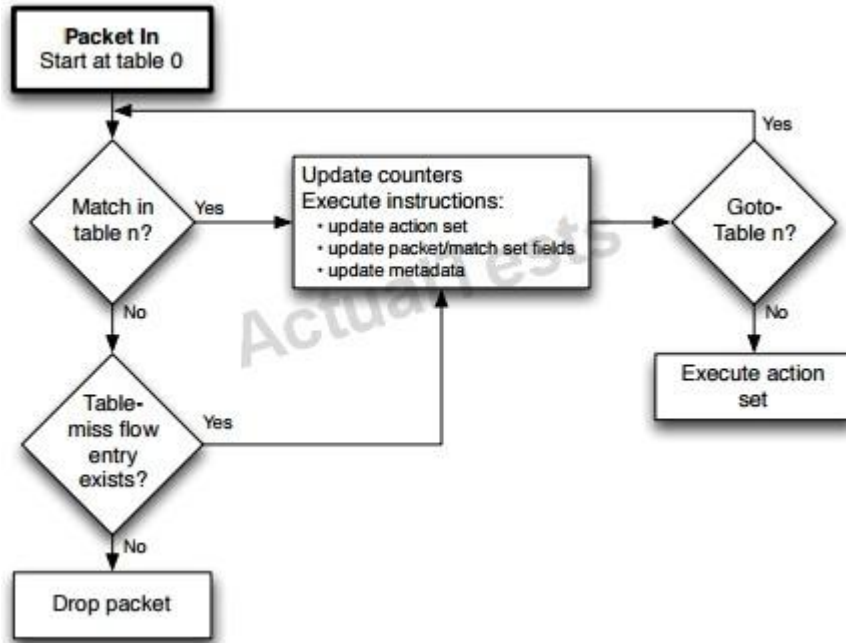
Packet In
Start at table 0

Yes

Match in table n?

Yes

Update counters
Execute instructions:
• update action set
• update packet/match set fields
• update metadata

Goto-Table n?

No

No

Execute action set

Table-miss flow entry exists?

Yes

No

Drop packet

ActualTests